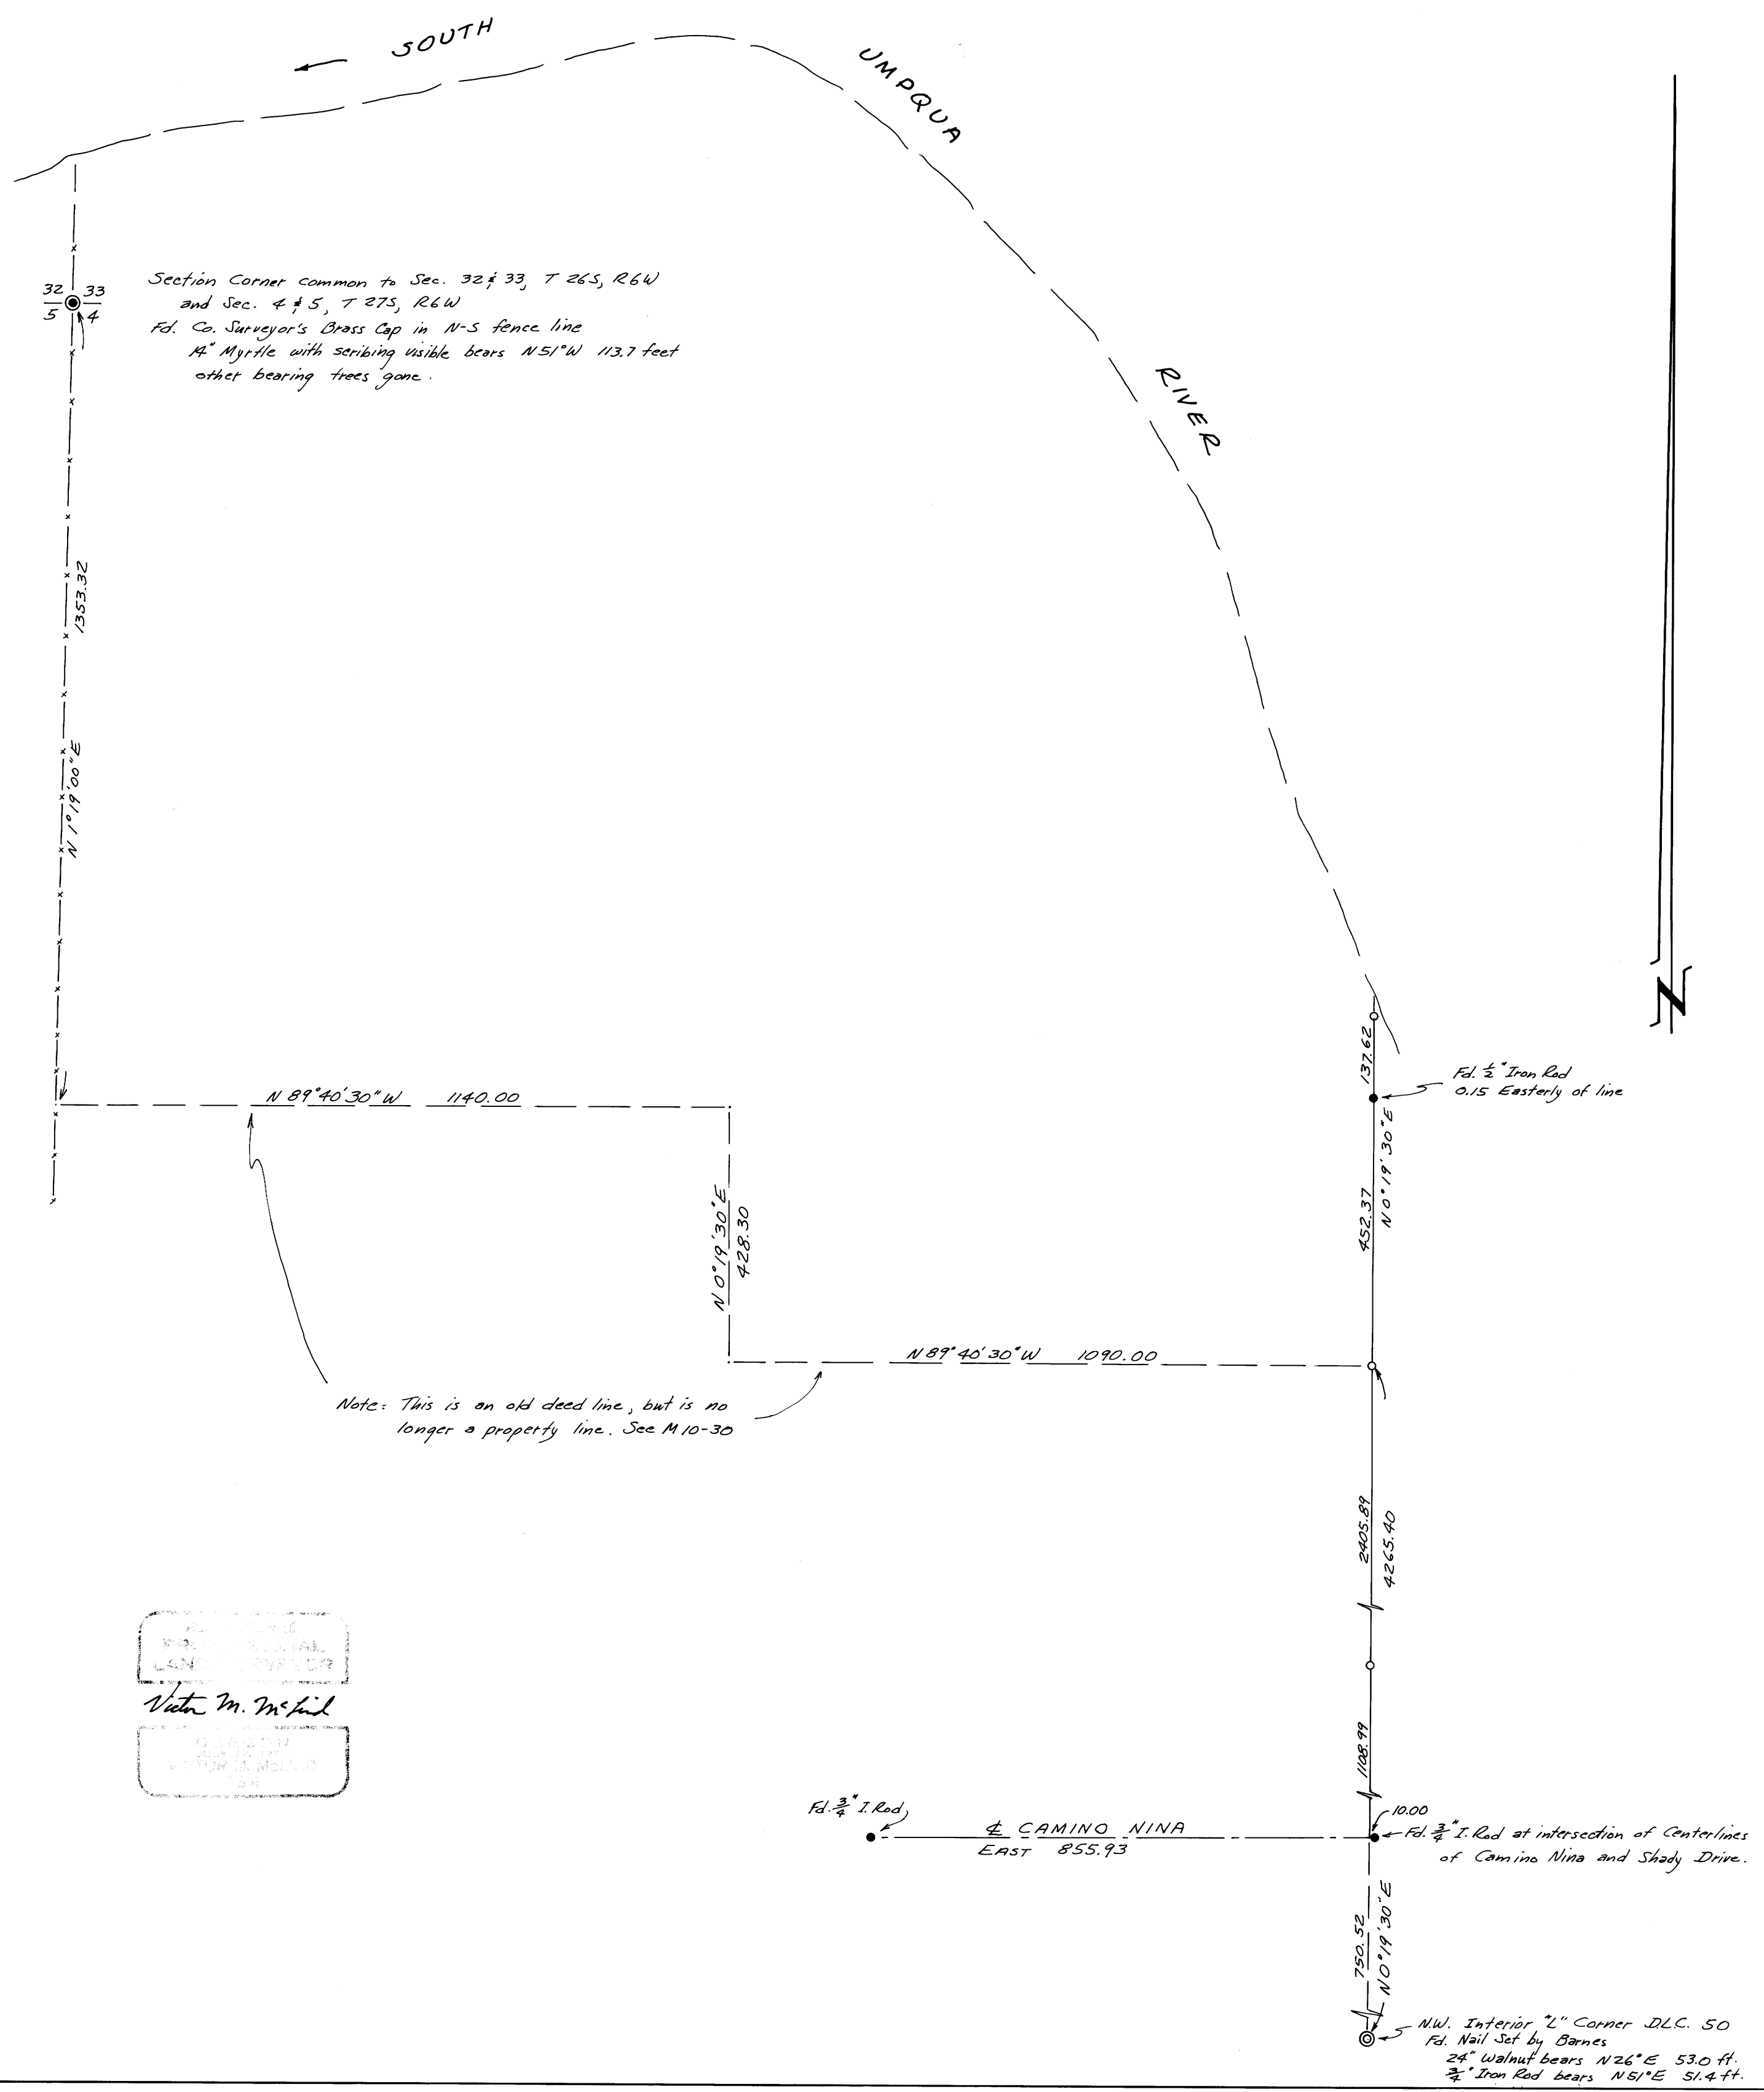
SOUTH

UMPQUA

RIVER

Section Corner common to Sec. 32 & 33, T 26S, R6W and Sec. 4 & 5, T 27S, R6W
Fd. Co. Surveyor's Brass Cap in N-S fence line
14" Myrtle with scribing visible bears N51°W 113.7 feet
other bearing trees gone.

$\frac{32}{5}$ $\frac{33}{4}$

1353.32

N 1°19'00"E

N 89°40'30"W 1140.00

N 0°19'30"E
428.30

N 89°40'30"W 1090.00

Note: This is an old deed line, but is no longer a property line. See M 10-30

137.62

Fd. $\frac{1}{2}$" Iron Rod
0.15 Easterly of line

452.37 N 0°19'30"E

2405.89
4265.40

1108.99

10.00

N

Fd. $\frac{3}{4}$" I. Rod

℄ CAMINO NINA
EAST 855.93

Fd. $\frac{3}{4}$" I. Rod at intersection of Centerlines of Camino Nina and Shady Drive.

750.52
N 0°19'30"E

N.W. Interior "L" Corner D.L.C. 50
Fd. Nail Set by Barnes
24" Walnut bears N26°E 53.0 ft.
$\frac{3}{4}$" Iron Rod bears N51°E 51.4 ft.

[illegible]
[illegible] LAND SURVEYOR
Victor M. McLeod
OREGON
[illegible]
VICTOR M. MCLEOD
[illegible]